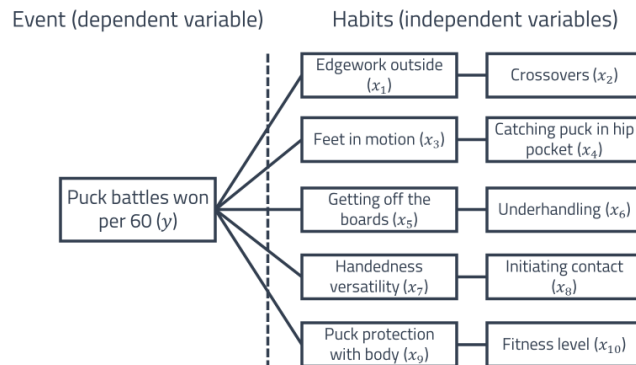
Event (dependent variable)

Habits (independent variables)

Puck battles won per 60 ($y$)

Edgework outside ($x_1$)

Crossovers ($x_2$)

Feet in motion ($x_3$)

Catching puck in hip pocket ($x_4$)

Getting off the boards ($x_5$)

Underhandling ($x_6$)

Handedness versatility ($x_7$)

Initiating contact ($x_8$)

Puck protection with body ($x_9$)

Fitness level ($x_{10}$)